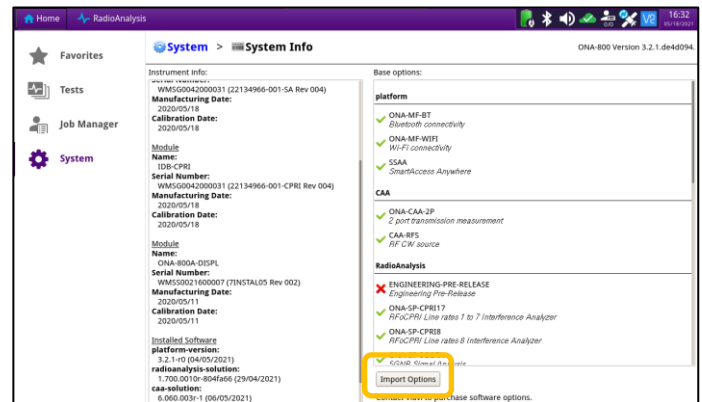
Home RadioAnalysis 16:32 05/18/2021

Favorites
Tests
Job Manager
System

System > System Info

ONA-800 Version 3.2.1.de4d094.

Instrument Info:

Serial Number:
WMSG0042000031 (22134966-001-SA Rev 004)
Manufacturing Date:
2020/05/18
Calibration Date:
2020/05/18

Module
Name:
IDB-CPRI
Serial Number:
WMSG0042000031 (22134966-001-CPRI Rev 004)
Manufacturing Date:
2020/05/18
Calibration Date:
2020/05/18

Module
Name:
ONA-800A-DISPL
Serial Number:
WMSS0021600007 (7INSTAL05 Rev 002)
Manufacturing Date:
2020/05/11
Calibration Date:
2020/05/11

Installed Software
platform-version:
3.2.1-r0 (04/05/2021)
radioanalysis-solution:
1.700.0010r-804fa66 (29/04/2021)
caa-solution:
6.060.003r-1 (06/05/2021)

Base options:

platform
ONA-MF-BT
Bluetooth connectivity
ONA-MF-WIFI
Wi-Fi connectivity
SSAA
SmartAccess Anywhere

CAA
ONA-CAA-2P
2 port transmission measurement
CAA-RFS
RF CW source

RadioAnalysis
ENGINEERING-PRE-RELEASE
Engineering Pre-Release
ONA-SP-CPRI7
RFoCPRI Line rates 1 to 7 Interference Analyzer
ONA-SP-CPRI8
RFoCPRI Line rates 8 Interference Analyzer
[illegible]
5GNR Signal Analysis

Import Options

Contact VIAVI to purchase software options.